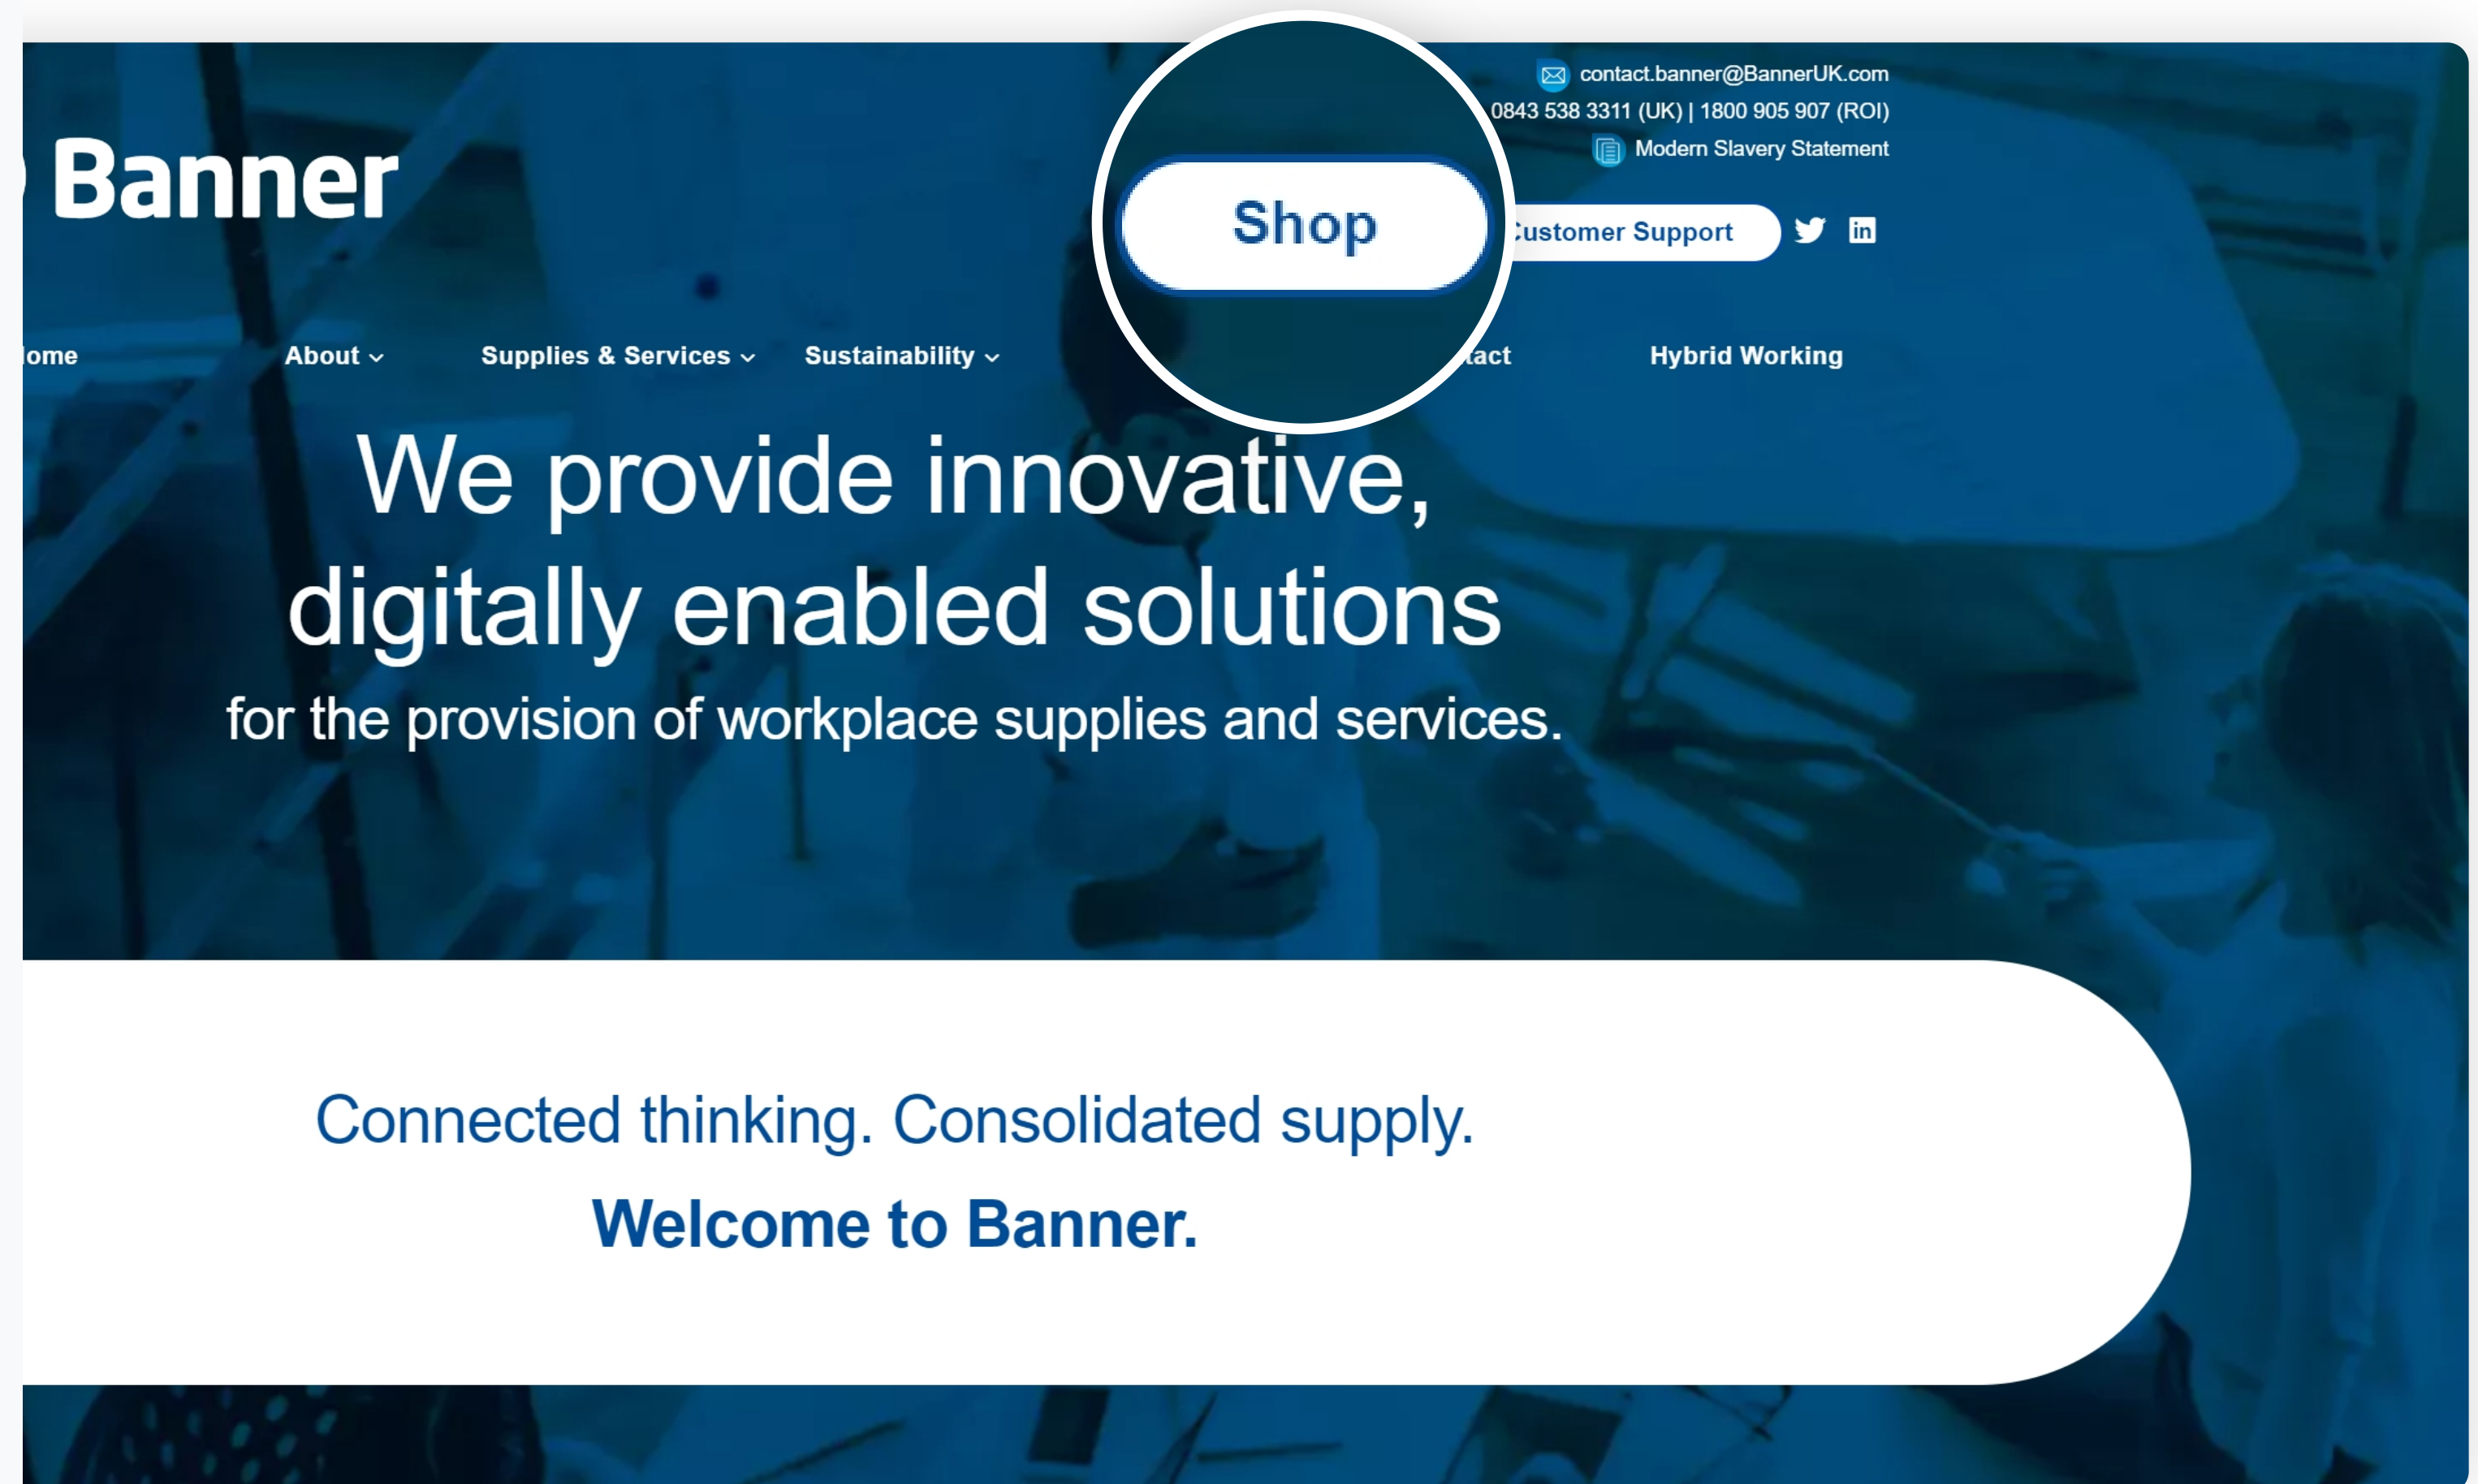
contact.banner@BannerUK.com
0843 538 3311 (UK) | 1800 905 907 (ROI)
Modern Slavery Statement

Banner

Shop

ustomer Support

in

ome About Supplies & Services Sustainability act Hybrid Working

We provide innovative, digitally enabled solutions

for the provision of workplace supplies and services.

Connected thinking. Consolidated supply.

Welcome to Banner.